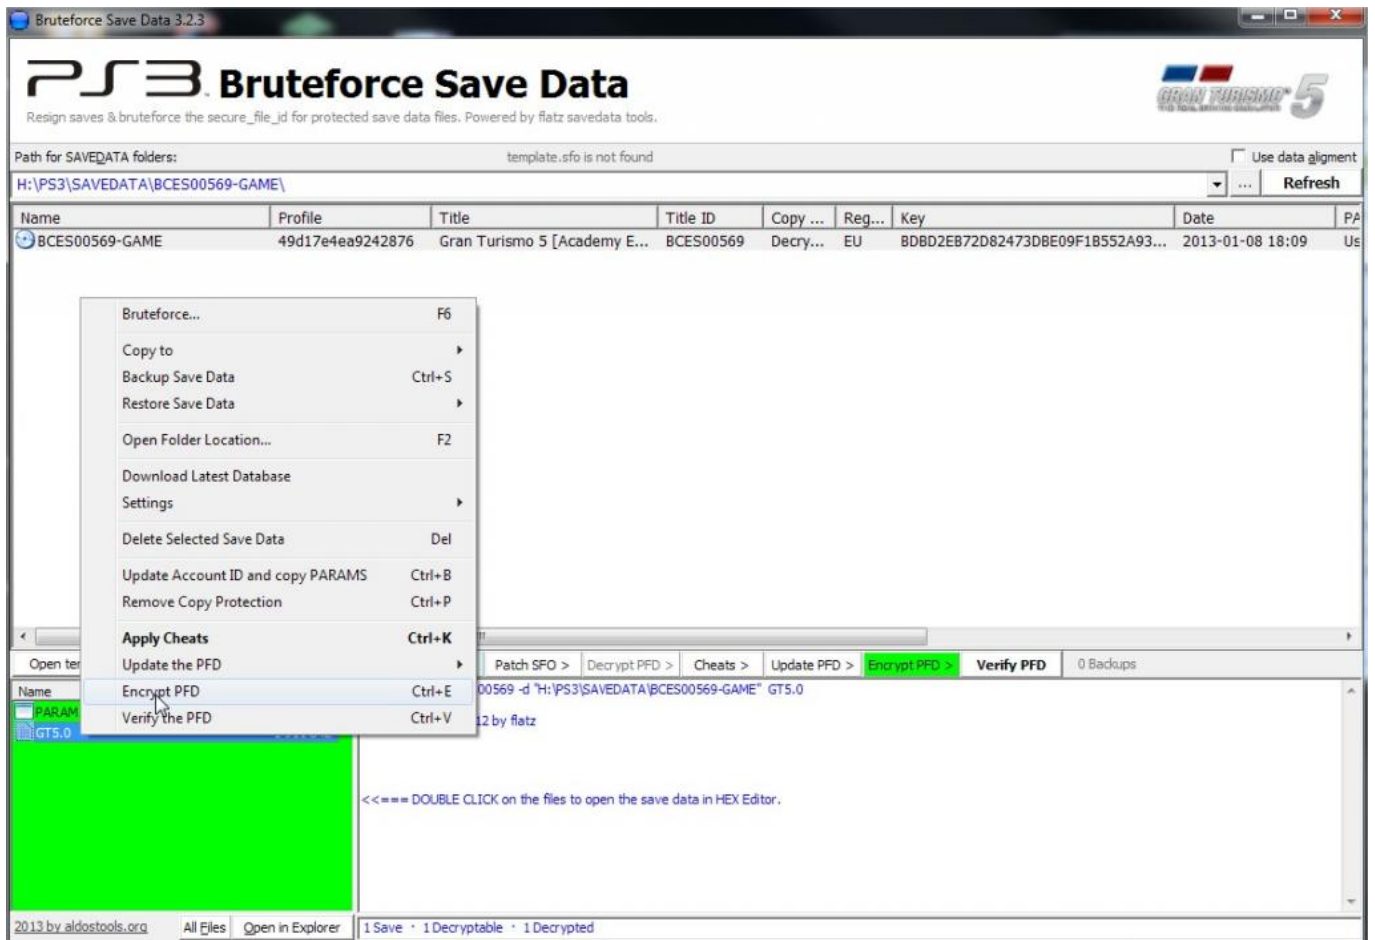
Bruteforce Save Data 3.2.3

PS3 Bruteforce Save Data

Resign saves & bruteforce the secure_file_id for protected save data files. Powered by flatz savedata tools.

GRAN TURISMO 5

Path for SAVEDATA folders:

template.sfo is not found

Use data aligment

H:\PS3\SAVEDATA\BCES00569-GAME\

...

Refresh

| Name | Profile | Title | Title ID | Copy ... | Reg... | Key | Date | PA |
|---|---|---|---|---|---|---|---|---|
| BCES00569-GAME | 49d17e4ea9242876 | Gran Turismo 5 [Academy E... | BCES00569 | Decry... | EU | BDBD2EB72D82473DBE09F1B552A93... | 2013-01-08 18:09 | Us |

Bruteforce... F6
Copy to
Backup Save Data Ctrl+S
Restore Save Data
Open Folder Location... F2
Download Latest Database
Settings
Delete Selected Save Data Del
Update Account ID and copy PARAMS Ctrl+B
Remove Copy Protection Ctrl+P
Apply Cheats Ctrl+K
Update the PFD
Encrypt PFD Ctrl+E
Verify the PFD Ctrl+V

Open ter

Patch SFO > Decrypt PFD > Cheats > Update PFD > Encrypt PFD > Verify PFD 0 Backups

Name
PARAM
GT5.0

00569 -d "H:\PS3\SAVEDATA\BCES00569-GAME" GT5.0

12 by flatz

<<=== DOUBLE CLICK on the files to open the save data in HEX Editor.

2013 by aldostools.org All Files Open in Explorer 1 Save · 1 Decryptable · 1 Decrypted